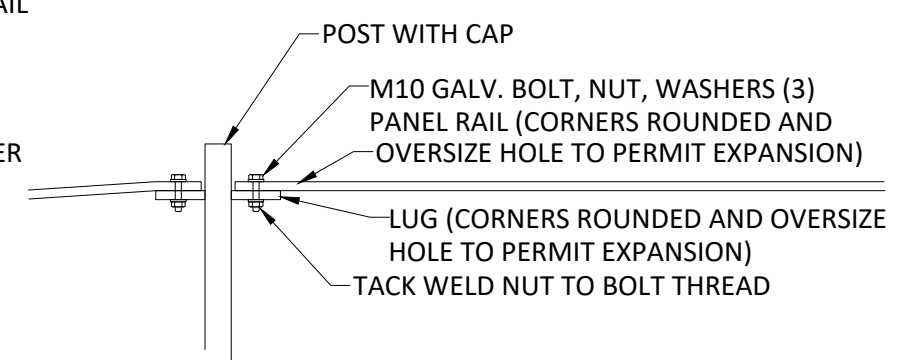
AIL

ER

POST WITH CAP

M10 GALV. BOLT, NUT, WASHERS (3)

PANEL RAIL (CORNERS ROUNDED AND OVERSIZE HOLE TO PERMIT EXPANSION)

LUG (CORNERS ROUNDED AND OVERSIZE HOLE TO PERMIT EXPANSION)

TACK WELD NUT TO BOLT THREAD